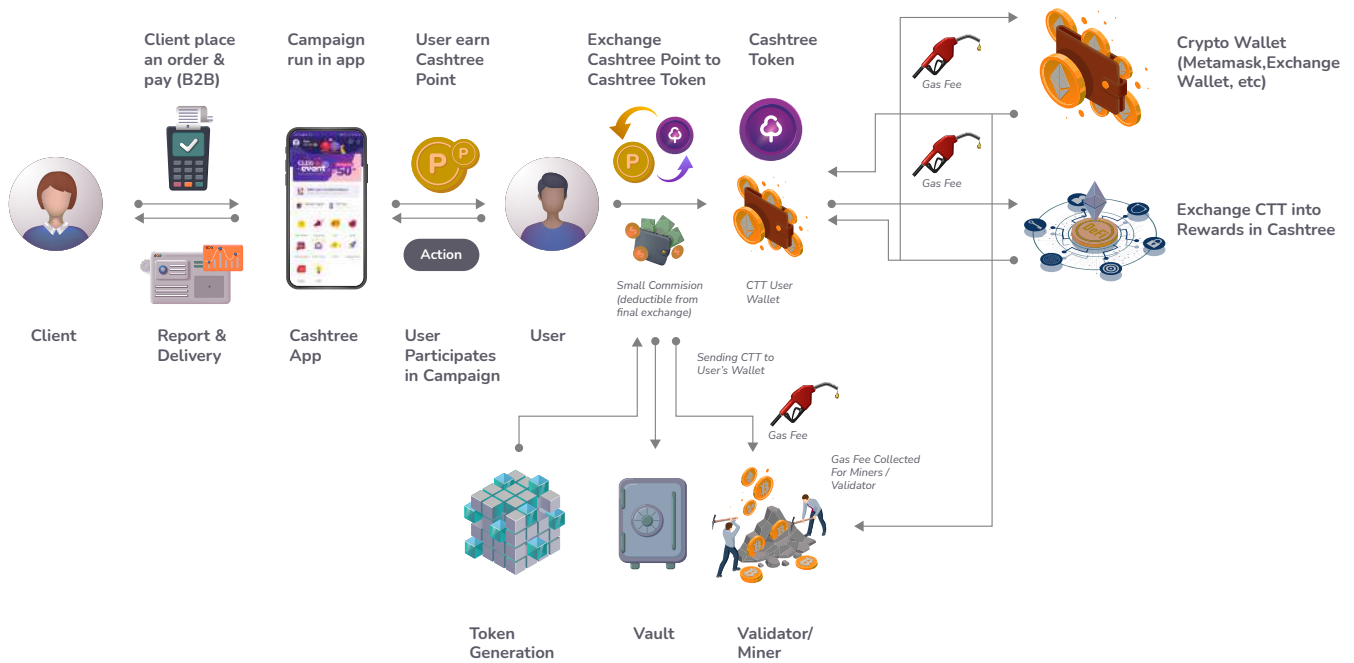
Client place an order & pay (B2B)

Campaign run in app

User earn Cashtree Point

Exchange Cashtree Point to Cashtree Token

Cashtree Token

Gas Fee

Crypto Wallet (Metamask,Exchange Wallet, etc)

Gas Fee

Exchange CTT into Rewards in Cashtree

Action

Small Commision (deductible from final exchange)

CTT User Wallet

Client

Report & Delivery

Cashtree App

User Participates in Campaign

User

Sending CTT to User's Wallet

Gas Fee

Gas Fee Collected For Miners / Validator

Token Generation

Vault

Validator/ Miner